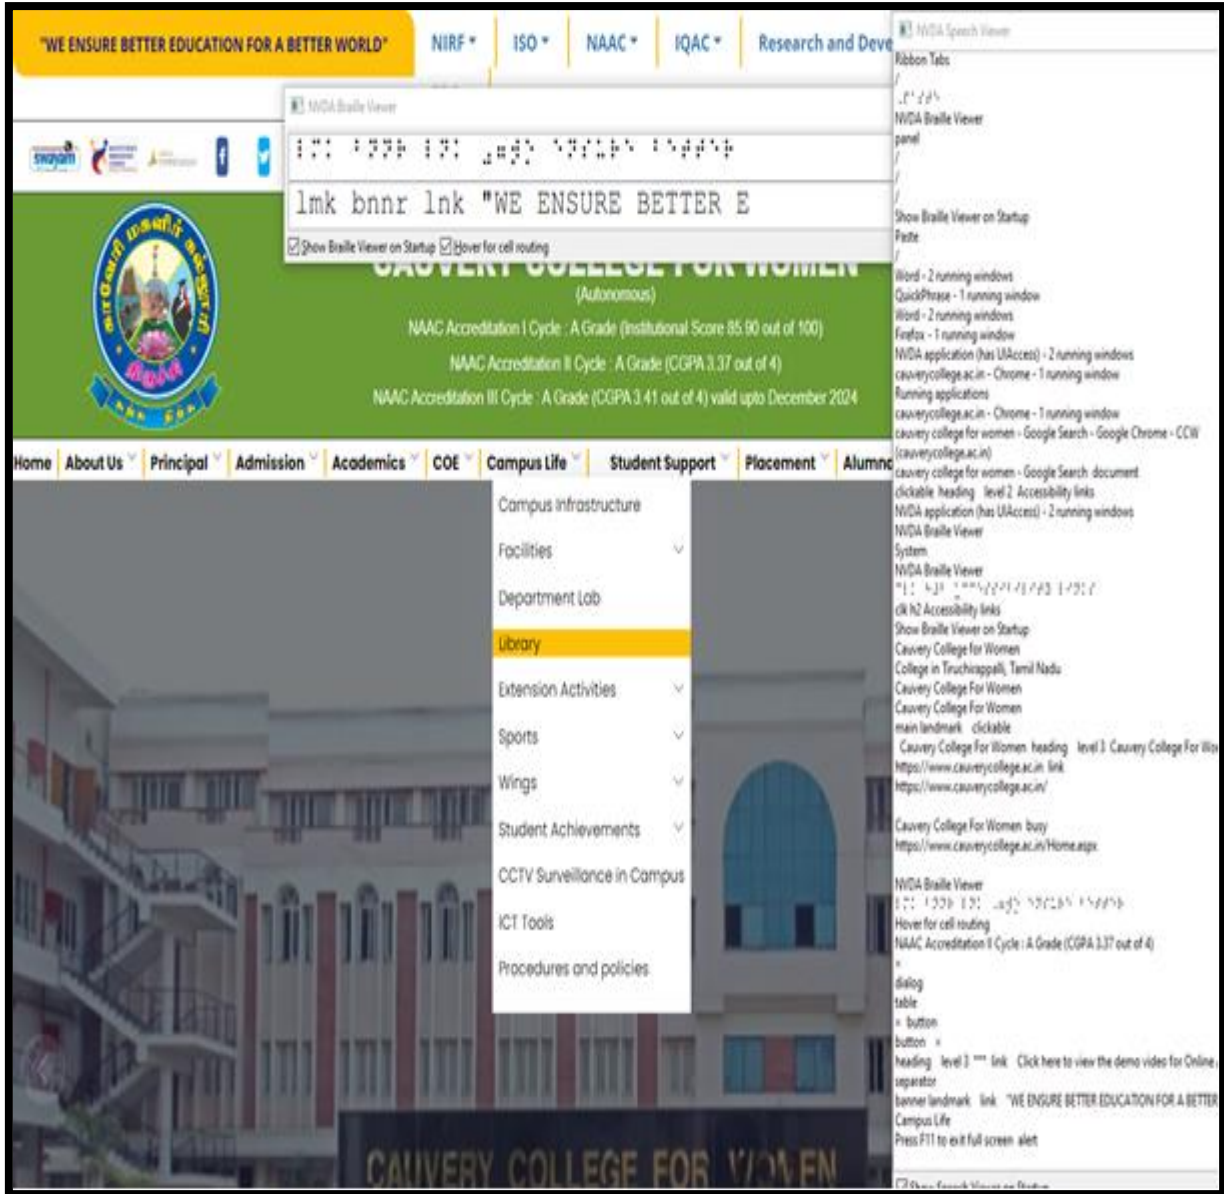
"WE ENSURE BETTER EDUCATION FOR A BETTER WORLD"

NIRF ▾ ISO ▾ NAAC ▾ IQAC ▾ Research and Deve

NVDA Braille Viewer

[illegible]

lmk bnnr lnk "WE ENSURE BETTER E

Show Braille Viewer on Startup Hover for cell routing

swayam

(Autonomous)

NAAC Accreditation I Cycle : A Grade (Institutional Score 85.90 out of 100)

NAAC Accreditation II Cycle : A Grade (CGPA 3.37 out of 4)

NAAC Accreditation III Cycle : A Grade (CGPA 3.41 out of 4) valid upto December 2024

Home | About Us | Principal | Admission | Academics | COE | Campus Life | Student Support | Placement | Alumni

Campus Infrastructure
Facilities
Department Lab
Library
Extension Activities
Sports
Wings
Student Achievements
CCTV Surveillance in Campus
ICT Tools
Procedures and policies

CAUVERY COLLEGE FOR WOMEN

NVDA Speech Viewer
Ribbon Tabs
/
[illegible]
NVDA Braille Viewer
panel
/
/
Show Braille Viewer on Startup
Paste
/
Word - 2 running windows
QuickPhrase - 1 running window
Word - 2 running windows
Firefox - 1 running window
NVDA application (has UIAccess) - 2 running windows
cauverycollege.ac.in - Chrome - 1 running window
Running applications
cauverycollege.ac.in - Chrome - 1 running window
cauvery college for women - Google Search - Google Chrome - CCW (cauverycollege.ac.in)
cauvery college for women - Google Search document
clickable heading level 2 Accessibility links
NVDA application (has UIAccess) - 2 running windows
NVDA Braille Viewer
System
NVDA Braille Viewer
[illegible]
clk h2 Accessibility links
Show Braille Viewer on Startup
Cauvery College for Women
College in Tiruchirappalli, Tamil Nadu
Cauvery College For Women
Cauvery College For Women
main landmark clickable
Cauvery College For Women heading level 1 Cauvery College For Wo
https://www.cauverycollege.ac.in link
https://www.cauverycollege.ac.in/

Cauvery College For Women busy
https://www.cauverycollege.ac.in/Home.aspx

NVDA Braille Viewer
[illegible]
Hover for cell routing
NAAC Accreditation II Cycle : A Grade (CGPA 3.37 out of 4)
×
dialog
table
× button
button ×
heading level 3 *** link Click here to view the demo video for Online
separator
banner landmark link "WE ENSURE BETTER EDUCATION FOR A BETTER
Campus Life
Press F11 to exit full screen alert